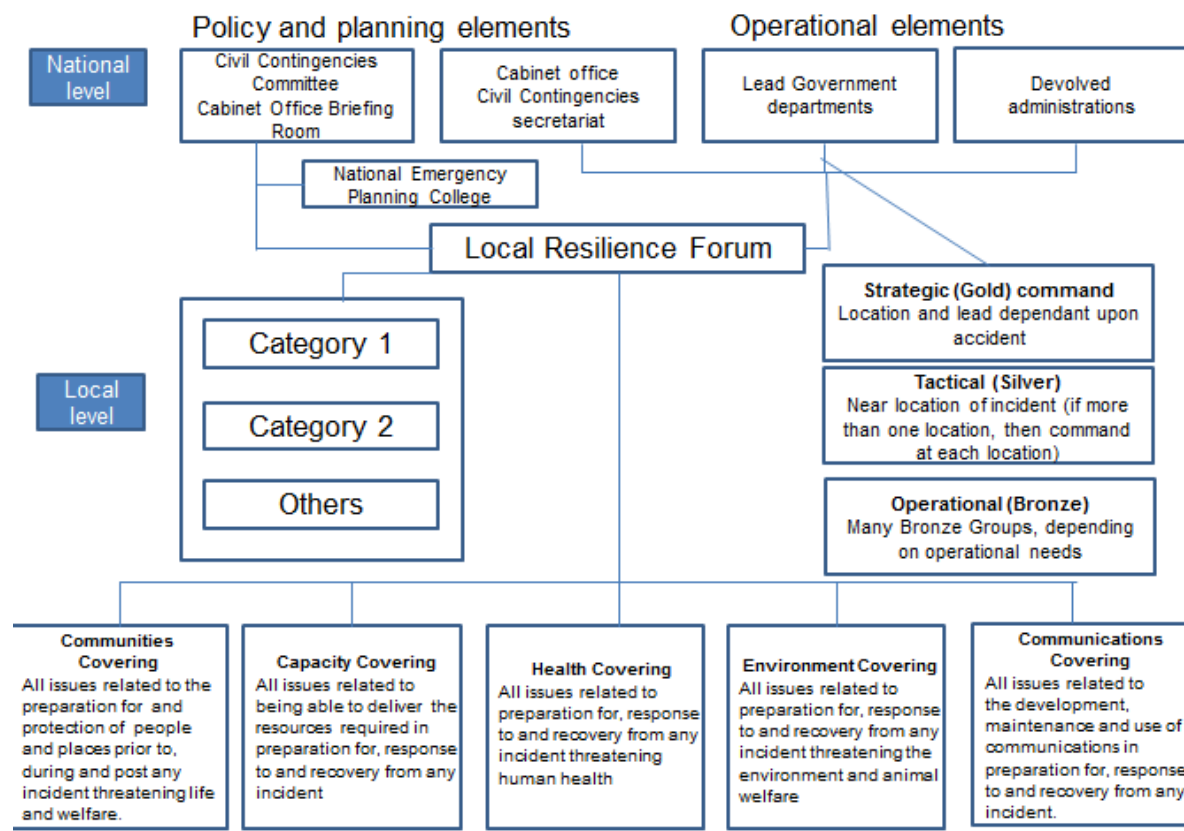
Policy and planning elements

Operational elements

National level

Civil Contingencies Committee
Cabinet Office Briefing Room

Cabinet office
Civil Contingencies secretariat

Lead Government departments

Devolved administrations

National Emergency Planning College

Local Resilience Forum

Local level

Category 1

Category 2

Others

Strategic (Gold) command
Location and lead dependant upon accident

Tactical (Silver)
Near location of incident (if more than one location, then command at each location)

Operational (Bronze)
Many Bronze Groups, depending on operational needs

Communities Covering
All issues related to the preparation for and protection of people and places prior to, during and post any incident threatening life and welfare.

Capacity Covering
All issues related to being able to deliver the resources required in preparation for, response to and recovery from any incident

Health Covering
All issues related to preparation for, response to and recovery from any incident threatening human health

Environment Covering
All issues related to preparation for, response to and recovery from any incident threatening the environment and animal welfare

Communications Covering
All issues related to the development, maintenance and use of communications in preparation for, response to and recovery from any incident.